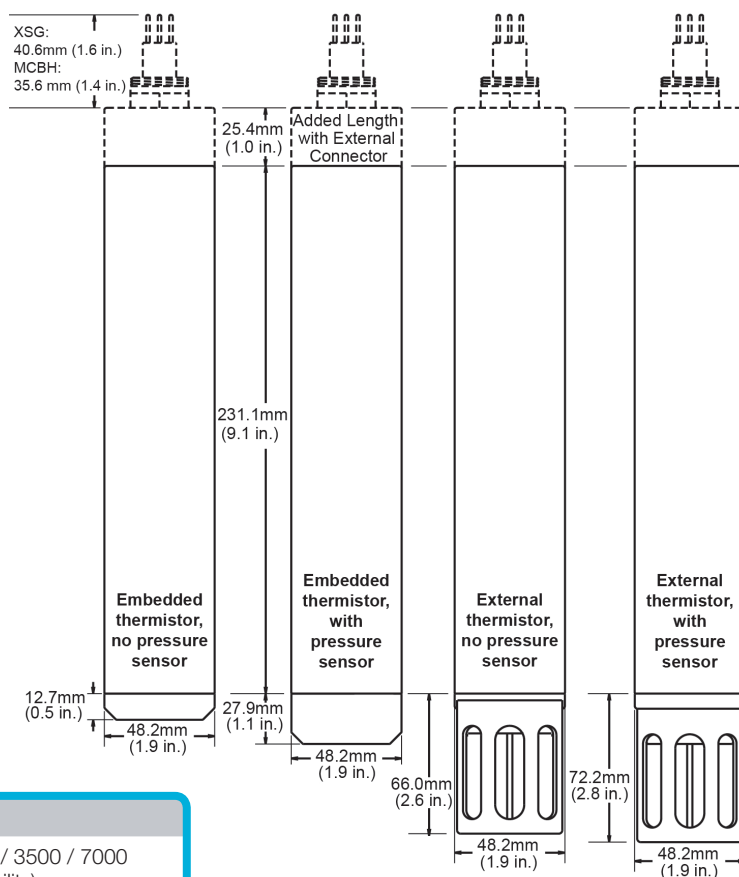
XSG:
40.6mm (1.6 in.)
MCBH:
35.6 mm (1.4 in.)

25.4mm
(1.0 in.)

Added Length
with External
Connector

231.1mm
(9.1 in.)

Embedded
thermistor,
no pressure
sensor

Embedded
thermistor,
with
pressure
sensor

External
thermistor,
no pressure
sensor

External
thermistor,
with
pressure
sensor

12.7mm
(0.5 in.)

48.2mm
(1.9 in.)

27.9mm
(1.1 in.)

48.2mm
(1.9 in.)

66.0mm
(2.6 in.)

48.2mm
(1.9 in.)

72.2mm
(2.8 in.)

48.2mm
(1.9 in.)

/ 3500 / 7000
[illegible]